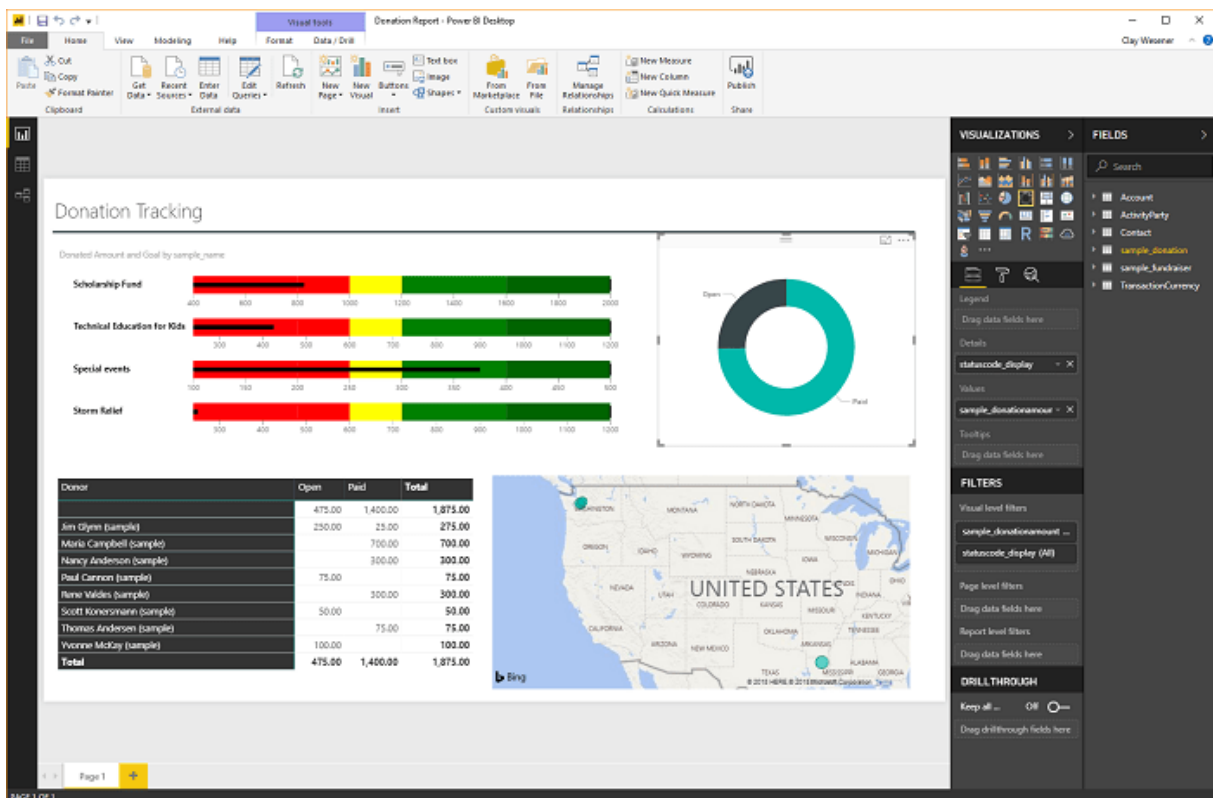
Visual tools
Donation Report - Power BI Desktop
File Home View Modeling Help Format Data / Drill
Clay Wesener
Paste
Cut
Copy
Format Painter
Clipboard
Get Data
Recent Sources
Enter Data
Edit Queries
External data
Refresh
New Page
New Visual
Buttons
Text box
Image
Shapes
Insert
From Marketplace
From File
Custom visuals
Manage Relationships
Relationships
New Measure
New Column
New Quick Measure
Calculations
Publish
Share

Donation Tracking

Donated Amount and Goal by sample_name

Scholarship Fund
400 600 800 1000 1200 1400 1600 1800 2000

Technical Education for Kids
300 400 500 600 700 800 900 1000 1100 1200

Special events
100 150 200 250 300 350 400 450 500

Storm Relief
300 400 500 600 700 800 900 1000 1100 1200

Open
Paid

| Donor | Open | Paid | Total |
|---|---|---|---|
| | 475.00 | 1,400.00 | 1,875.00 |
| Jim Glynn (sample) | 250.00 | 25.00 | 275.00 |
| Maria Campbell (sample) | | 700.00 | 700.00 |
| Nancy Anderson (sample) | | 300.00 | 300.00 |
| Paul Cannon (sample) | 75.00 | | 75.00 |
| Rene Valdes (sample) | | 300.00 | 300.00 |
| Scott Konersmann (sample) | 50.00 | | 50.00 |
| Thomas Andersen (sample) | | 75.00 | 75.00 |
| Yvonne McKay (sample) | 100.00 | | 100.00 |
| Total | 475.00 | 1,400.00 | 1,875.00 |

WASHINGTON MONTANA NORTH DAKOTA MINNESOTA OREGON IDAHO SOUTH DAKOTA WYOMING IOWA NEBRASKA NEVADA UTAH UNITED STATES COLORADO KANSAS MISSOURI CALIFORNIA KENTUCKY OKLAHOMA TENNESSEE ARIZONA NEW MEXICO ARKANSAS TEXAS MISSISSIPPI ALABAMA MICHIGAN
Bing
© 2018 HERE © 2018 Microsoft Corporation Terms

VISUALIZATIONS
Legend
Drag data fields here
Details
statuscode_display
Values
sample_donationamour
Tooltips
Drag data fields here
FILTERS
Visual level filters
sample_donationamount ...
statuscode_display (All)
Page level filters
Drag data fields here
Report level filters
Drag data fields here
DRILLTHROUGH
Keep all ... Off
Drag drillthrough fields here

FIELDS
Search
Account
ActivityParty
Contact
sample_donation
sample_fundraiser
TransactionCurrency

Page 1
PAGE 1 OF 1